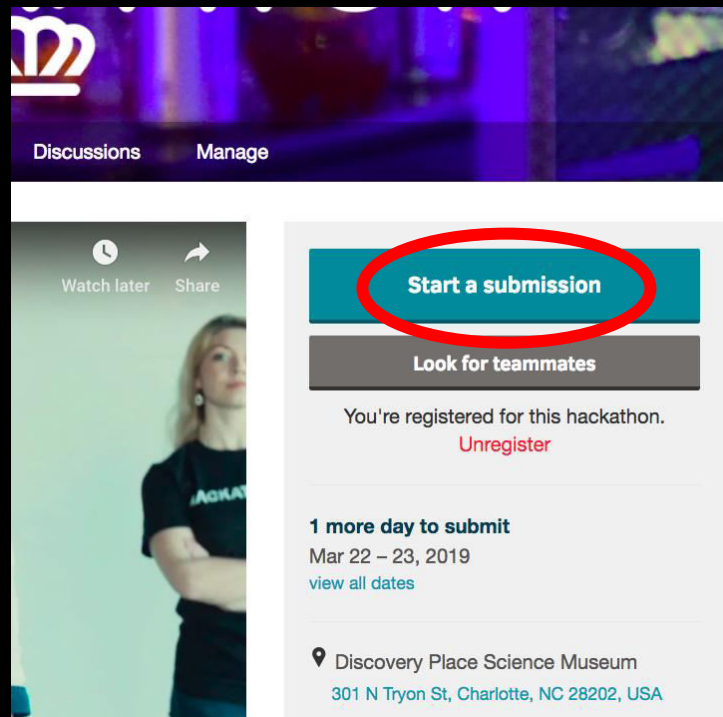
Discussions Manage

Watch later Share

Start a submission

Look for teammates

You're registered for this hackathon.
Unregister

1 more day to submit
Mar 22 – 23, 2019
view all dates

Discovery Place Science Museum
301 N Tryon St, Charlotte, NC 28202, USA